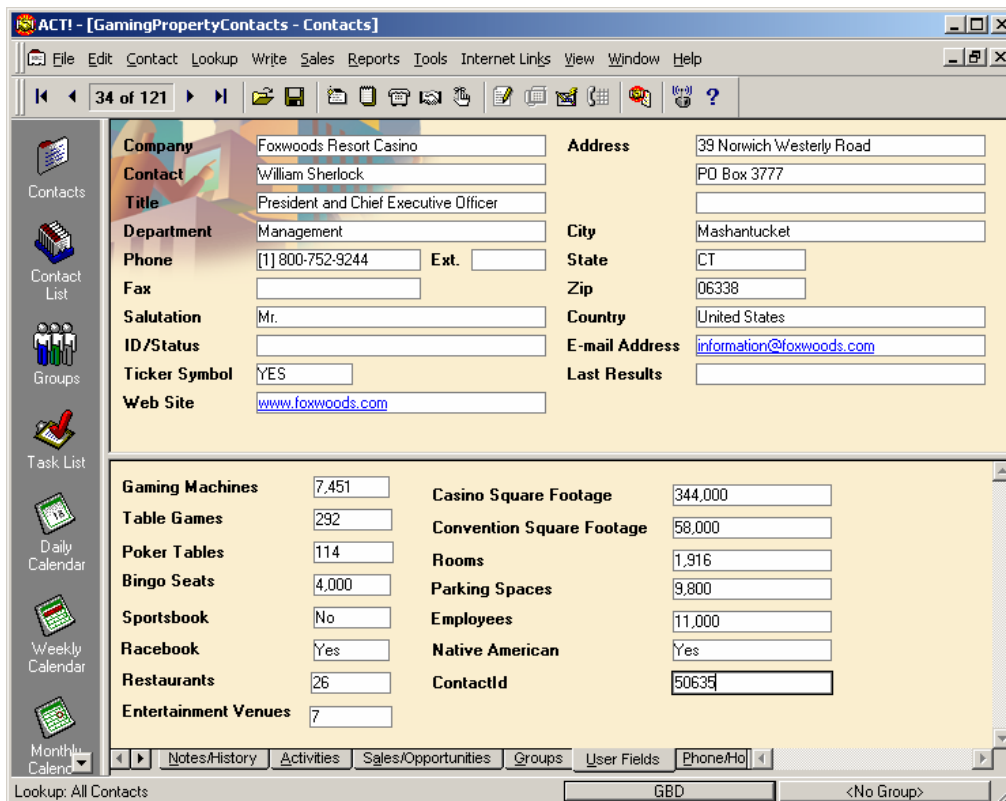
ACT! - [GamingPropertyContacts - Contacts]

File Edit Contact Lookup Write Sales Reports Tools Internet Links View Window Help

34 of 121

Contacts
Contact List
Groups
Task List
Daily Calendar
Weekly Calendar
Monthly Calend

| | | | |
|---|---|---|---|
| Company | Foxwoods Resort Casino | Address | 39 Norwich Westerly Road |
| Contact | William Sherlock | | PO Box 3777 |
| Title | President and Chief Executive Officer | | |
| Department | Management | City | Mashantucket |
| Phone | [1] 800-752-9244 Ext. | State | CT |
| Fax | | Zip | 06338 |
| Salutation | Mr. | Country | United States |
| ID/Status | | E-mail Address | information@foxwoods.com |
| Ticker Symbol | YES | Last Results | |
| Web Site | www.foxwoods.com | | |

| | | | |
|---|---|---|---|
| Gaming Machines | 7,451 | Casino Square Footage | 344,000 |
| Table Games | 292 | Convention Square Footage | 58,000 |
| Poker Tables | 114 | Rooms | 1,916 |
| Bingo Seats | 4,000 | Parking Spaces | 9,800 |
| Sportsbook | No | Employees | 11,000 |
| Racebook | Yes | Native American | Yes |
| Restaurants | 26 | ContactId | 50635 |
| Entertainment Venues | 7 | | |

Notes/History Activities Sales/Opportunities Groups User Fields Phone/Ho

Lookup: All Contacts GBD <No Group>